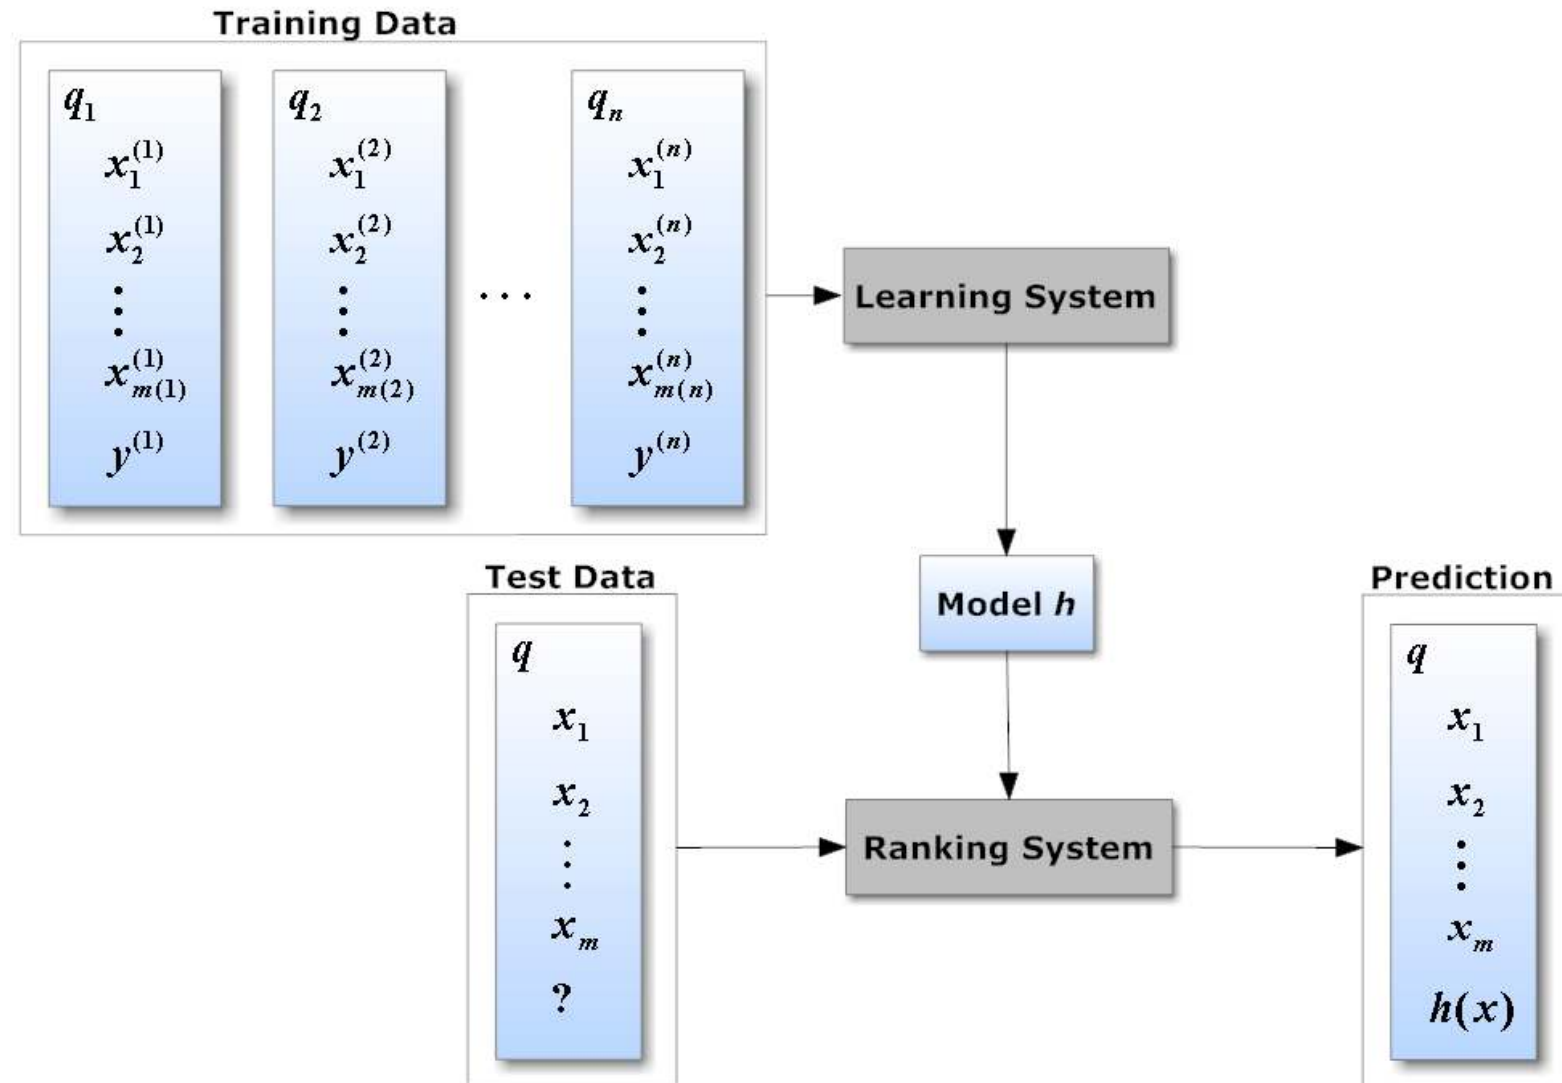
Training Data

$q_1$
$x_1^{(1)}$
$x_2^{(1)}$
$\vdots$
$x_{m(1)}^{(1)}$
$y^{(1)}$

$q_2$
$x_1^{(2)}$
$x_2^{(2)}$
$\vdots$
$x_{m(2)}^{(2)}$
$y^{(2)}$

$\cdots$

$q_n$
$x_1^{(n)}$
$x_2^{(n)}$
$\vdots$
$x_{m(n)}^{(n)}$
$y^{(n)}$

Learning System

Model $h$

Test Data

$q$
$x_1$
$x_2$
$\vdots$
$x_m$
?

Ranking System

Prediction

$q$
$x_1$
$x_2$
$\vdots$
$x_m$
$h(x)$